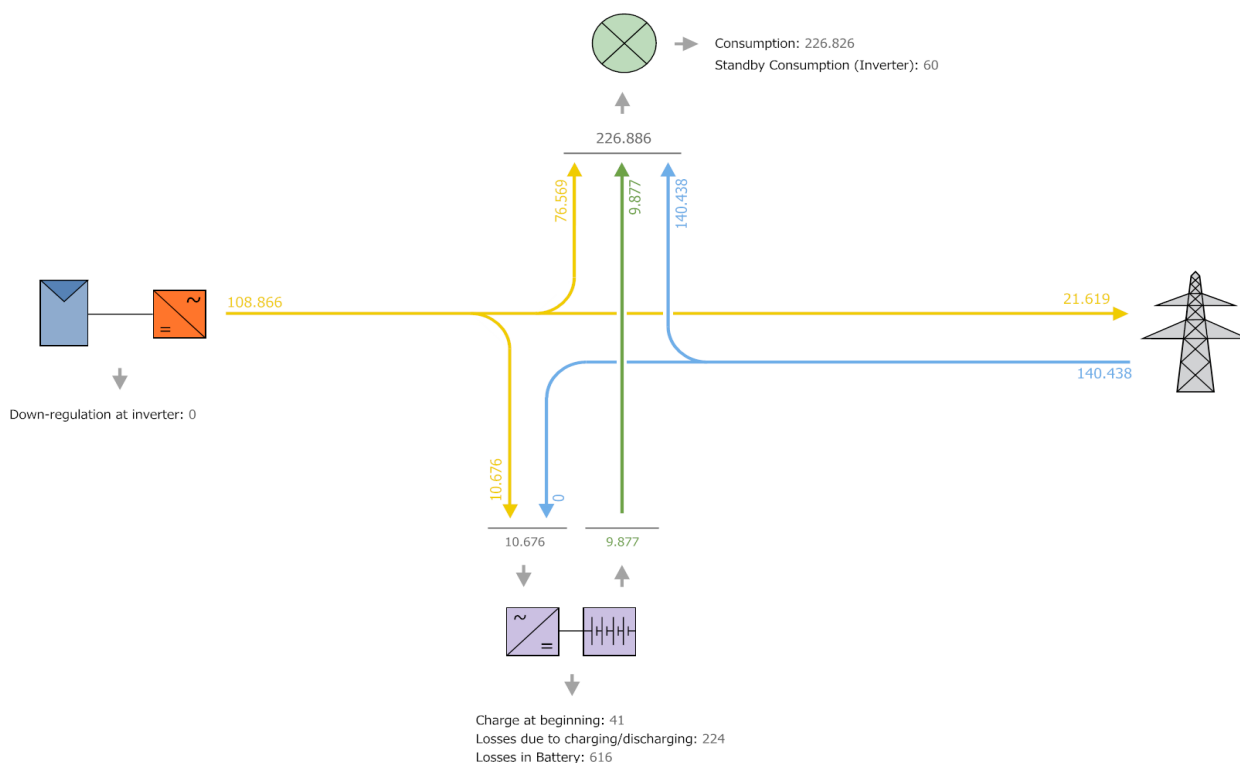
Consumption: 226.826
Standby Consumption (Inverter): 60

226.886

76.569
9.877
140.438

108.866
21.619
140.438

Down-regulation at inverter: 0

10.676
0

10.676
9.877

Charge at beginning: 41
Losses due to charging/discharging: 224
Losses in Battery: 616